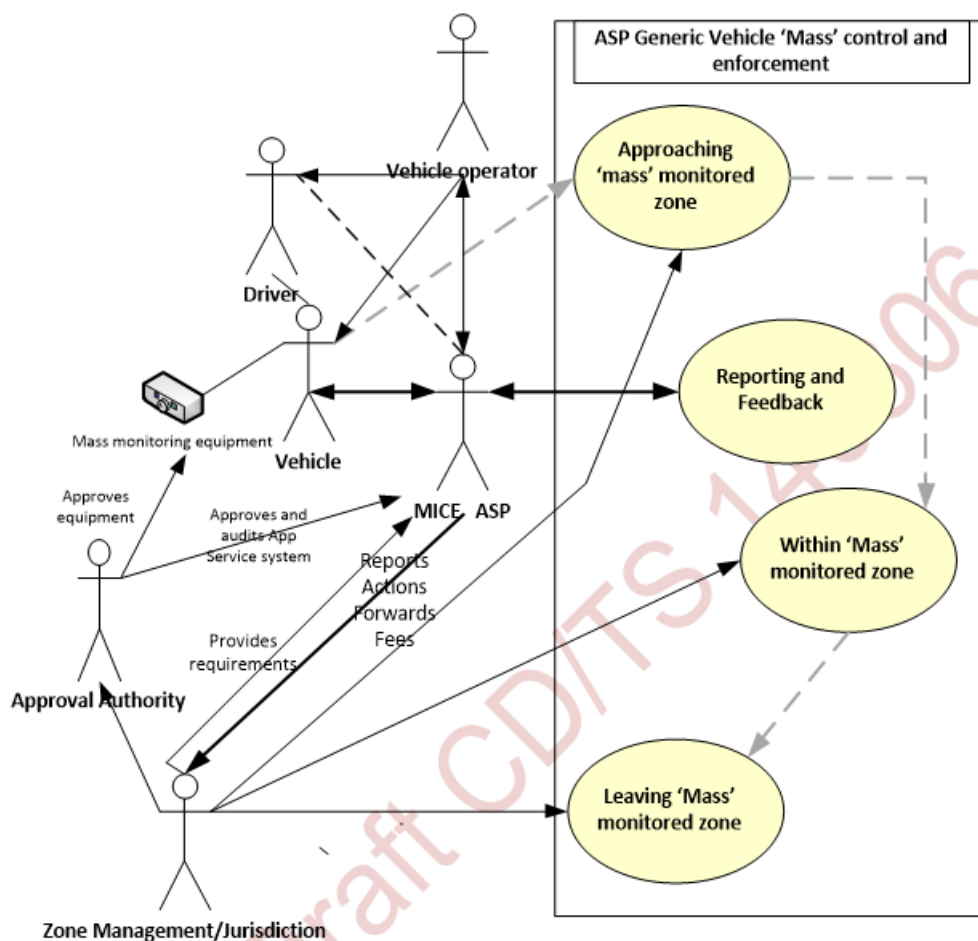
ASP Generic Vehicle 'Mass' control and enforcement

Vehicle operator

Driver

Approaching 'mass' monitored zone

Reporting and Feedback

Vehicle

Mass monitoring equipment

Approves equipment

Approves and audits App Service system

MICE ASP

Within 'Mass' monitored zone

Reports Actions Forwards Fees

Provides requirements

Approval Authority

Leaving 'Mass' monitored zone

Zone Management/Jurisdiction

Draft CD/TS 1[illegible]06